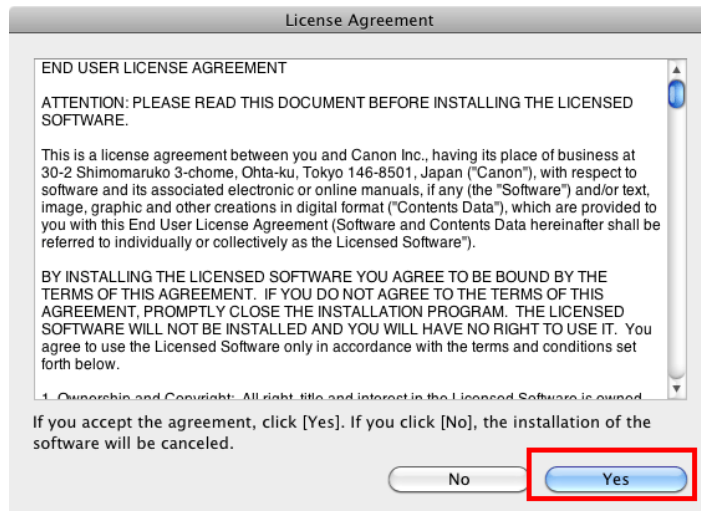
License Agreement

END USER LICENSE AGREEMENT

ATTENTION: PLEASE READ THIS DOCUMENT BEFORE INSTALLING THE LICENSED SOFTWARE.

This is a license agreement between you and Canon Inc., having its place of business at 30-2 Shimomaruko 3-chome, Ohta-ku, Tokyo 146-8501, Japan ("Canon"), with respect to software and its associated electronic or online manuals, if any (the "Software") and/or text, image, graphic and other creations in digital format ("Contents Data"), which are provided to you with this End User License Agreement (Software and Contents Data hereinafter shall be referred to individually or collectively as the Licensed Software").

BY INSTALLING THE LICENSED SOFTWARE YOU AGREE TO BE BOUND BY THE TERMS OF THIS AGREEMENT. IF YOU DO NOT AGREE TO THE TERMS OF THIS AGREEMENT, PROMPTLY CLOSE THE INSTALLATION PROGRAM. THE LICENSED SOFTWARE WILL NOT BE INSTALLED AND YOU WILL HAVE NO RIGHT TO USE IT. You agree to use the Licensed Software only in accordance with the terms and conditions set forth below.

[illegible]

If you accept the agreement, click [Yes]. If you click [No], the installation of the software will be canceled.

No

Yes